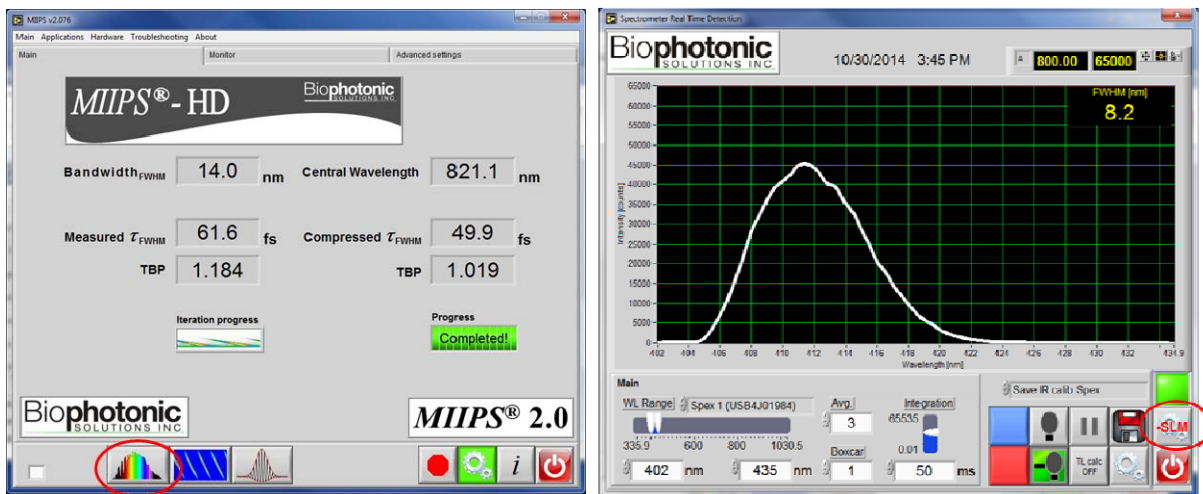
MIIPS v2.076

Main Applications Hardware Troubleshooting About

Main | Monitor | Advanced settings

MIIPS®- HD

Biophotonic SOLUTIONS INC

Bandwidth$_{FWHM}$ 14.0 nm

Central Wavelength 821.1 nm

Measured $\tau_{FWHM}$ 61.6 fs

Compressed $\tau_{FWHM}$ 49.9 fs

TBP 1.184

TBP 1.019

Iteration progress

Progress

Completed!

Biophotonic SOLUTIONS INC

MIIPS® 2.0

i

Spectrometer Real Time Detection

Biophotonic SOLUTIONS INC

10/30/2014 3:45 PM

A 800.00 65000

FWHM [nm]

8.2

65000
60000
55000
50000
45000
40000
35000
30000
25000
20000
15000
10000
5000
0

Intensity [counts]

402 404 406 408 410 412 414 416 418 420 422 424 426 428 430 432 434.9

Wavelength [nm]

Main

WL Range Spex 1 (USB4J01984)

335.9 600 800 1030.5

402 nm 435 nm

Avg. 3

Boxcar 1

Integration 65535 0.01

50 ms

Save IR calib Spex

TL calc OFF

SLM